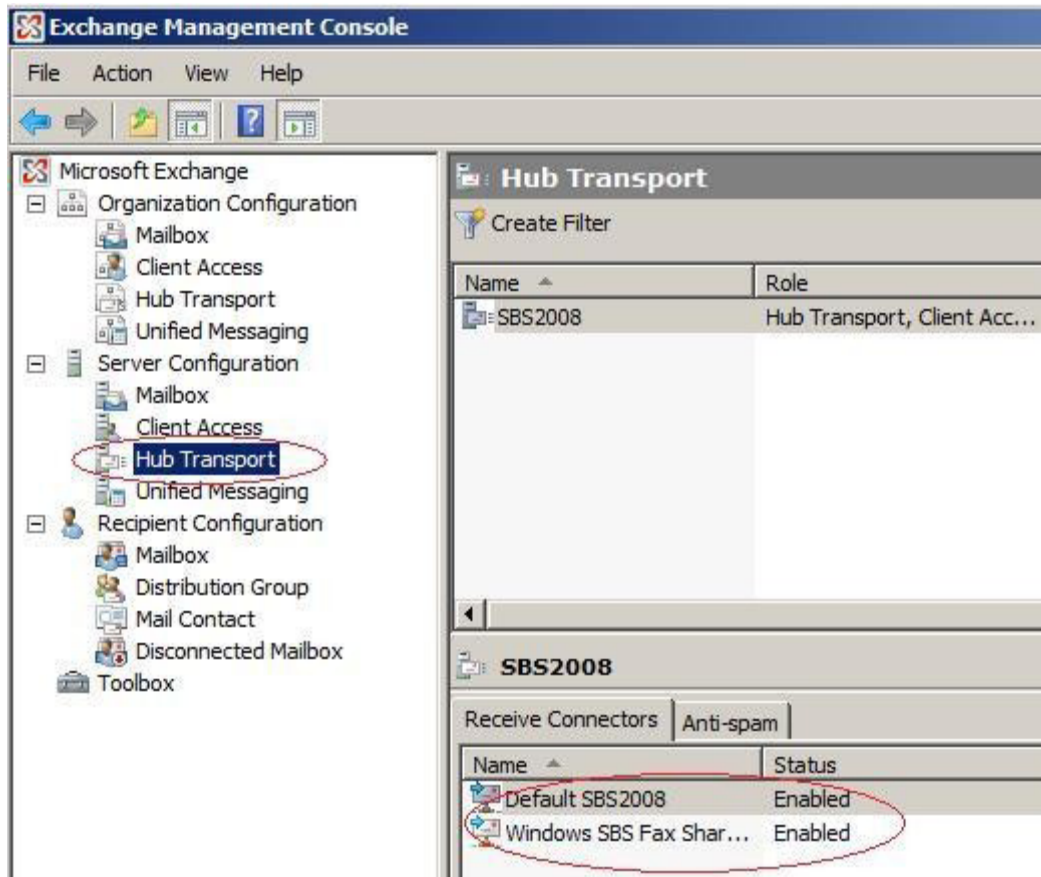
Exchange Management Console

File Action View Help

Microsoft Exchange
Organization Configuration
Mailbox
Client Access
Hub Transport
Unified Messaging
Server Configuration
Mailbox
Client Access
Hub Transport
Unified Messaging
Recipient Configuration
Mailbox
Distribution Group
Mail Contact
Disconnected Mailbox
Toolbox

Hub Transport

Create Filter

| Name | Role |
|---|---|
| SBS2008 | Hub Transport, Client Acc... |

SBS2008

Receive Connectors | Anti-spam

| Name | Status |
|---|---|
| Default SBS2008 | Enabled |
| Windows SBS Fax Shar... | Enabled |